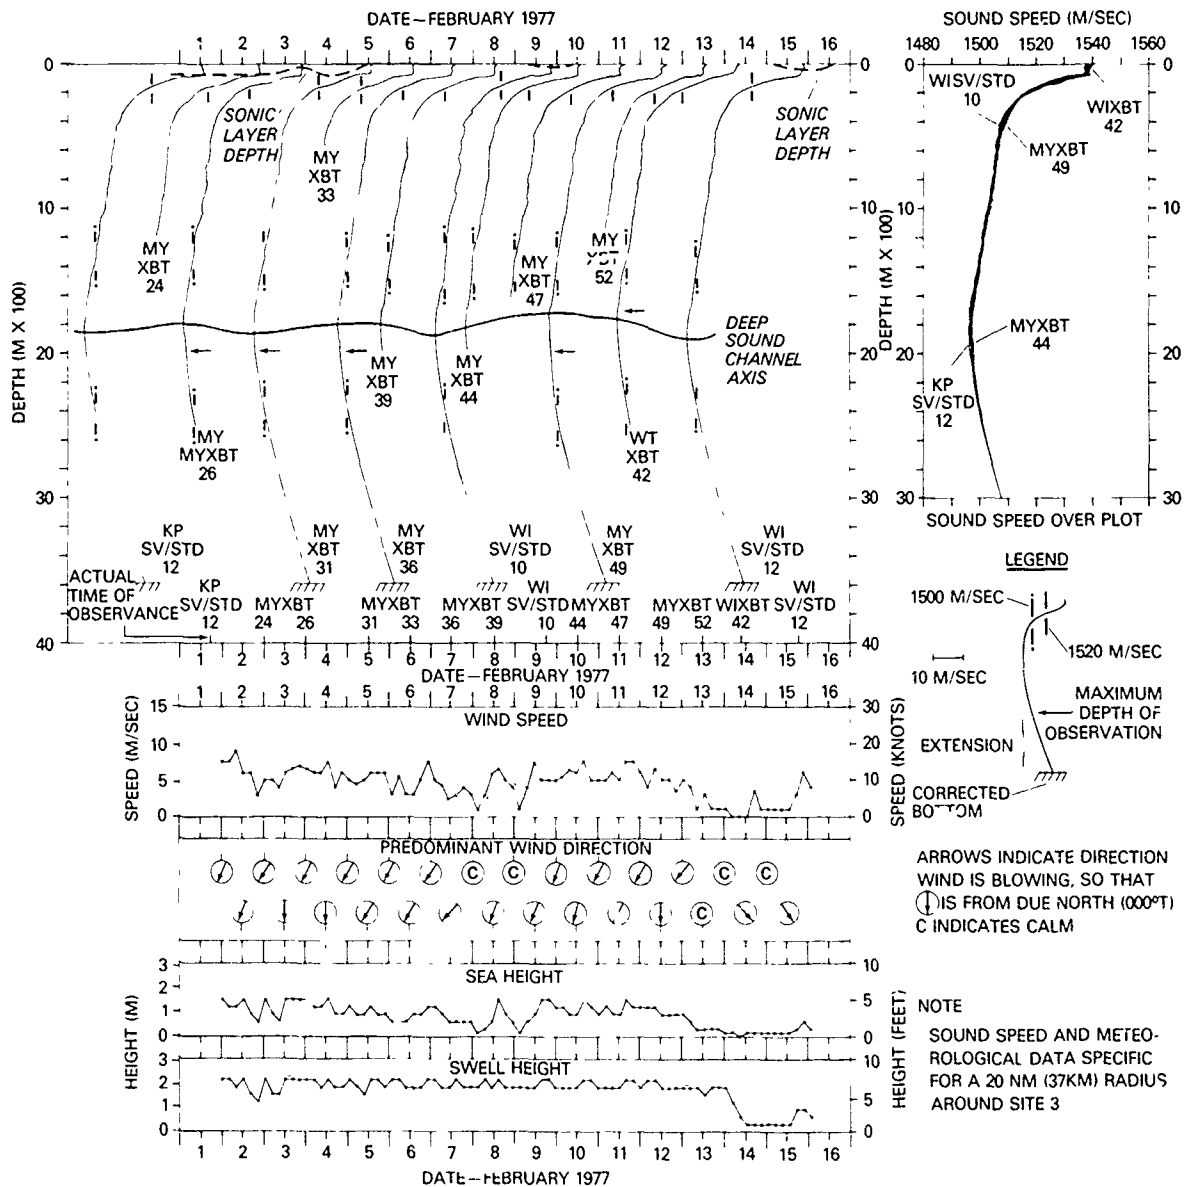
DATE – FEBRUARY 1977

1 2 3 4 5 6 7 8 9 10 11 12 13 14 15 16

0 10 20 30 40

DEPTH (M X 100)

SONIC LAYER DEPTH

SONIC LAYER DEPTH

MY XBT 33

MY XBT 24

MY XBT 47

MY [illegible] 52

DEEP SOUND CHANNEL AXIS

MY XBT 39

MY XBT 44

MY MYXBT 26

WT XBT 42

KP SV/STD 12

MY XBT 31

MY XBT 36

WI SV/STD 10

MY XBT 49

WI SV/STD 12

ACTUAL TIME OF OBSERVANCE

KP SV/STD 12

MYXBT 24 26

MYXBT 31 33

MYXBT 36 39

WI SV/STD 10

MYXBT 44 47

MYXBT 49 52

WIXBT 42

WI SV/STD 12

SOUND SPEED (M/SEC)

1480 1500 1520 1540 1560

WISV/STD 10

WIXBT 42

MYXBT 49

DEPTH (M X 100)

MYXBT 44

KP SV/STD 12

SOUND SPEED OVER PLOT

LEGEND

1500 M/SEC

1520 M/SEC

10 M/SEC

MAXIMUM DEPTH OF OBSERVATION

EXTENSION

CORRECTED BO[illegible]TOM

DATE – FEBRUARY 1977

WIND SPEED

SPEED (M/SEC)

15 10 5 0

SPEED (KNOTS)

30 20 10 0

PREDOMINANT WIND DIRECTION

C C C C C

ARROWS INDICATE DIRECTION WIND IS BLOWING, SO THAT IS FROM DUE NORTH (000°T) C INDICATES CALM

SEA HEIGHT

HEIGHT (M)

3 2 1 0

HEIGHT (FEET)

10 5 0

NOTE

SOUND SPEED AND METEOROLOGICAL DATA SPECIFIC FOR A 20 NM (37KM) RADIUS AROUND SITE 3

SWELL HEIGHT

DATE – FEBRUARY 1977